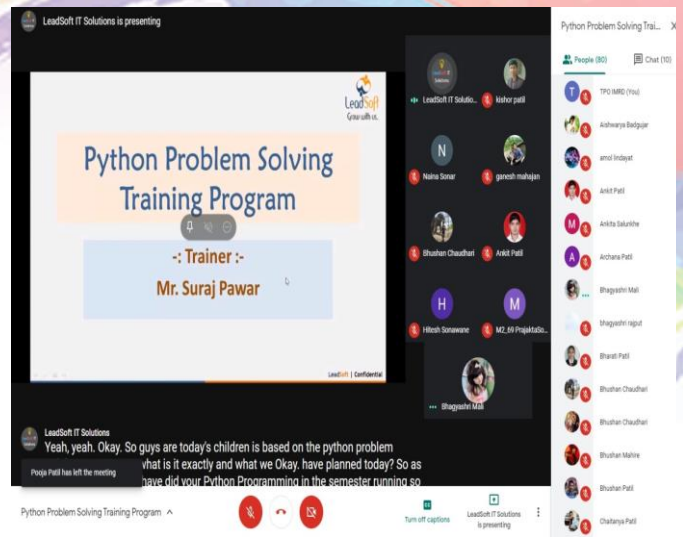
LeadSoft IT Solutions is presenting

LeadSoft
Grow with us.

Python Problem Solving Training Program

-: Trainer :-
Mr. Suraj Pawar

LeadSoft | Confidential

LeadSoft IT Solutio...
kishor patil
N
Naina Sonar
ganesh mahajan
Bhushan Chaudhari
Ankit Patil
H
Hitesh Sonawane
M
M2_69 PrajaktaSo...
Bhagyashri Mali

LeadSoft IT Solutions
Yeah, yeah. Okay. So guys are today's children is based on the python problem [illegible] what is it exactly and what we Okay. have planned today? So as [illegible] have did your Python Programming in the semester running so

Pooja Patil has left the meeting

Python Problem Solving Training Program ^

Turn off captions
LeadSoft IT Solutions is presenting

Python Problem Solving Trai... ×
People (80)
Chat (10)
TPO IMRD (You)
Aishwarya Badgujar
amol Indayat
Ankit Patil
Ankita Salunkhe
Archana Patil
Bhagyashri Mali
bhagyashri rajput
Bharati Patil
Bhushan Chaudhari
Bhushan Chaudhari
Bhushan Mahire
Bhushan Patil
Chaitanya Patil